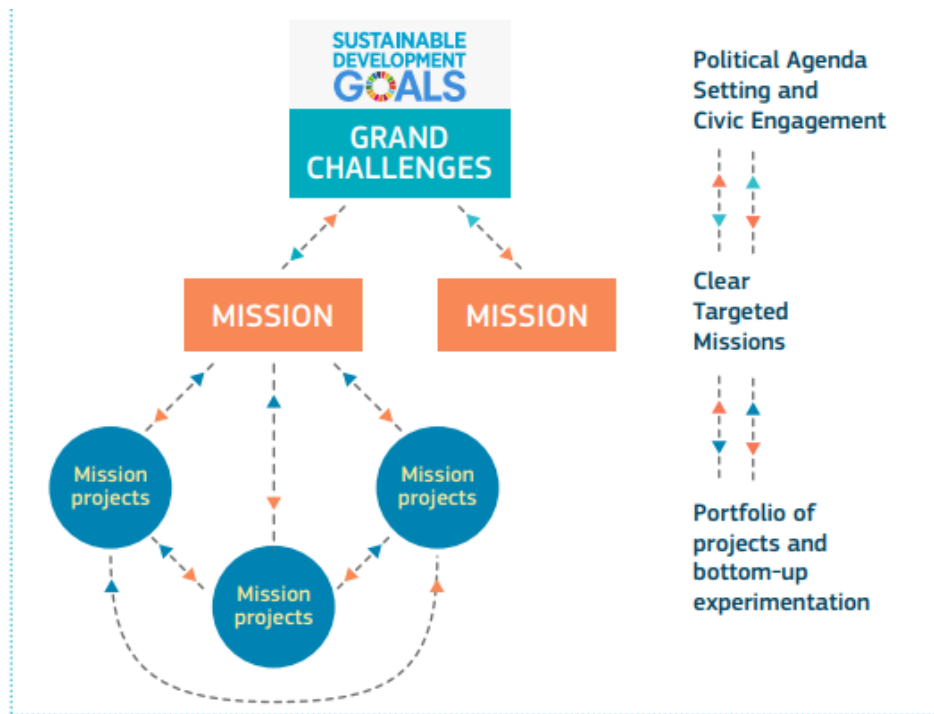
SUSTAINABLE DEVELOPMENT GOALS

GRAND CHALLENGES

MISSION

MISSION

Mission projects

Mission projects

Mission projects

Political Agenda Setting and Civic Engagement

Clear Targeted Missions

Portfolio of projects and bottom-up experimentation